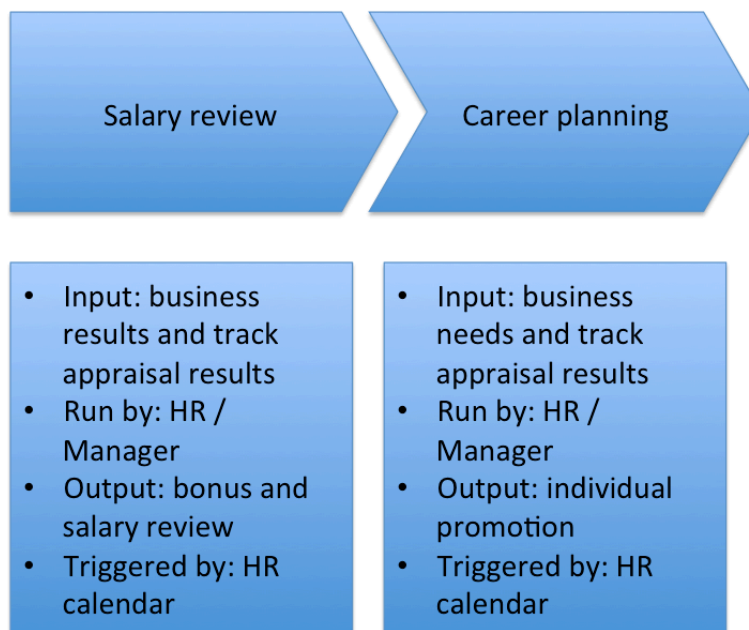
Salary review

Career planning

- Input: business results and track appraisal results
- Run by: HR / Manager
- Output: bonus and salary review
- Triggered by: HR calendar

- Input: business needs and track appraisal results
- Run by: HR / Manager
- Output: individual promotion
- Triggered by: HR calendar